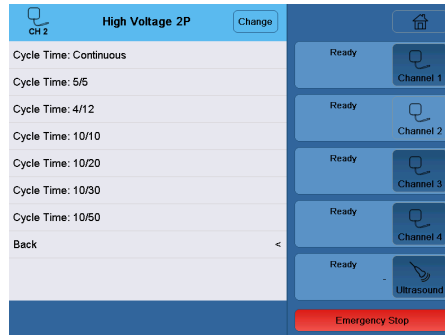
CH 2

High Voltage 2P

Change

Cycle Time: Continuous

Cycle Time: 5/5

Cycle Time: 4/12

Cycle Time: 10/10

Cycle Time: 10/20

Cycle Time: 10/30

Cycle Time: 10/50

Back <

Ready

Channel 1

Ready

Channel 2

Ready

Channel 3

Ready

Channel 4

Ready

-

Ultrasound

Emergency Stop